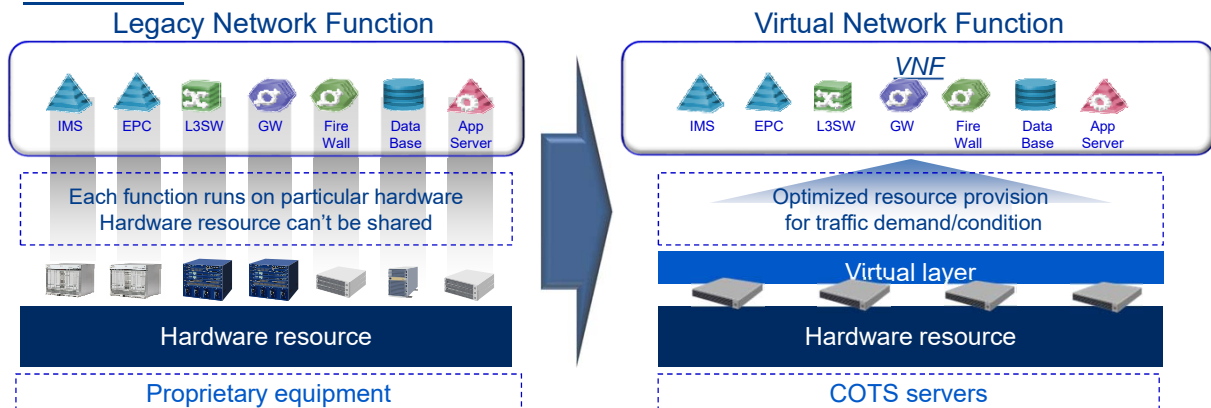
Legacy Network Function

IMS
EPC
L3SW
GW
Fire Wall
Data Base
App Server

Each function runs on particular hardware
Hardware resource can't be shared

Hardware resource

Proprietary equipment

Virtual Network Function

VNF

IMS
EPC
L3SW
GW
Fire Wall
Data Base
App Server

Optimized resource provision for traffic demand/condition

Virtual layer

Hardware resource

COTS servers